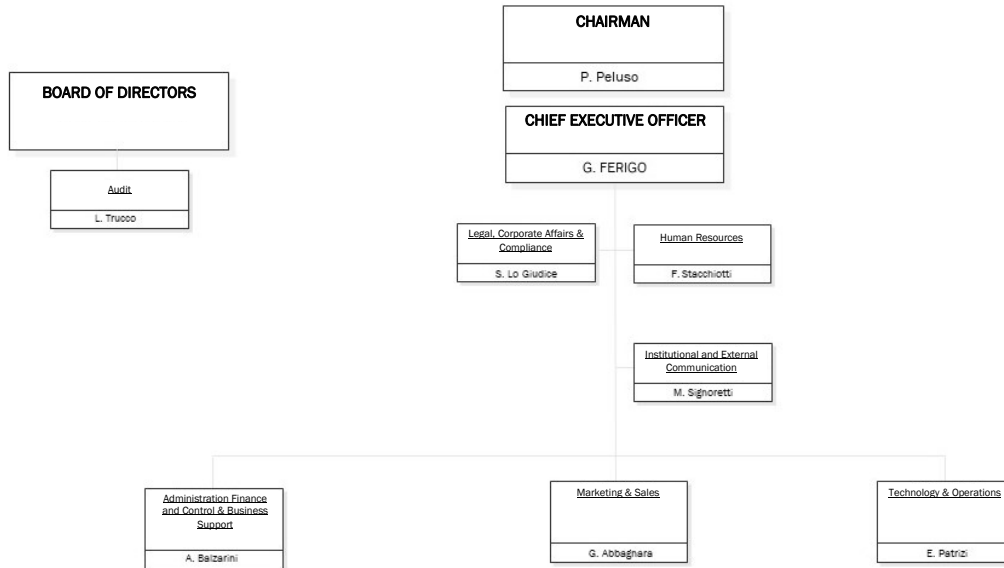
CHAIRMAN

P. Peluso

BOARD OF DIRECTORS

Audit

L. Trucco

CHIEF EXECUTIVE OFFICER

G. FERIGO

Legal, Corporate Affairs & Compliance

S. Lo Giudice

Human Resources

F. Stacchiotti

Institutional and External Communication

M. Signoretti

Administration Finance and Control & Business Support

A. Balzarini

Marketing & Sales

G. Abbagnara

Technology & Operations

E. Patrizi